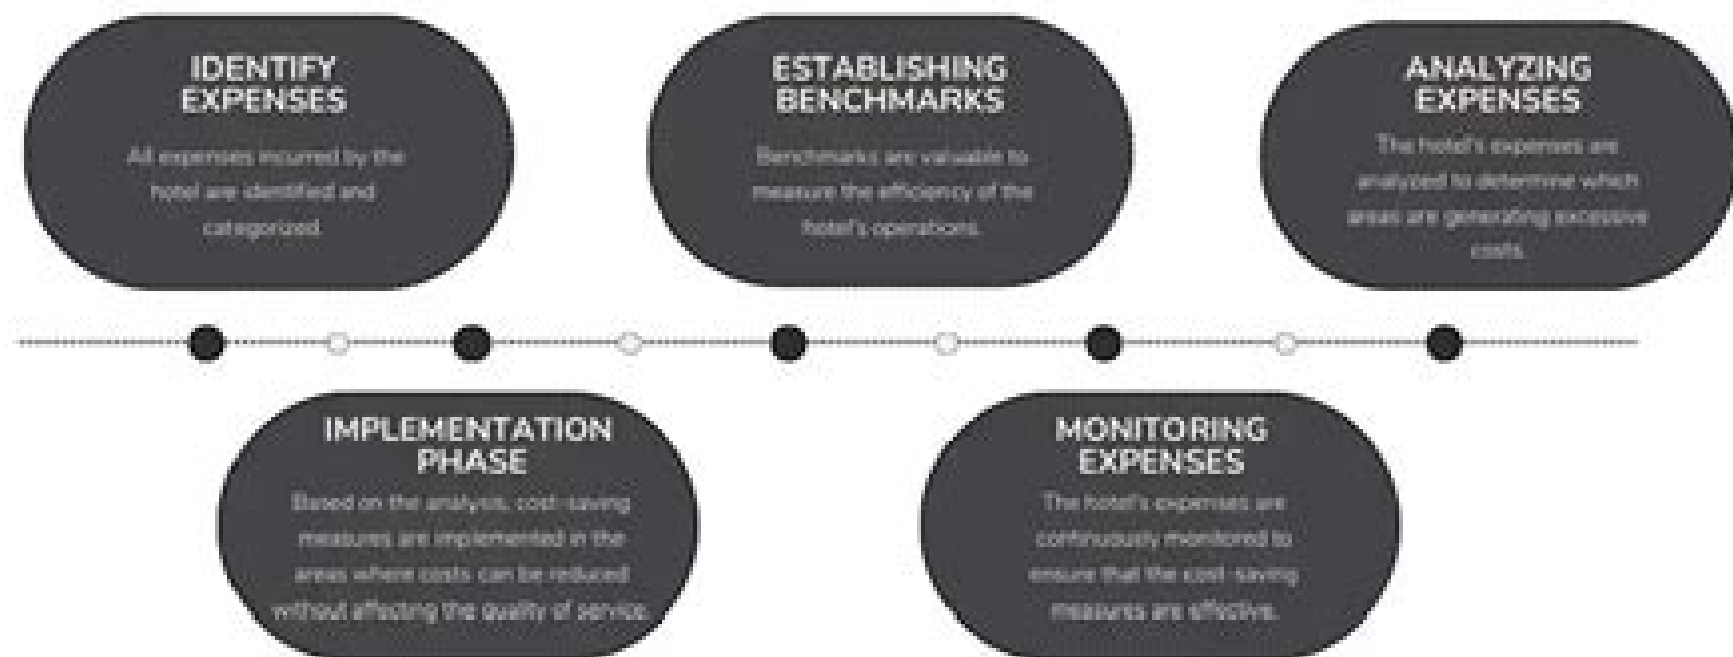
IDENTIFY EXPENSES

All expenses incurred by the hotel are identified and categorized.

ESTABLISHING BENCHMARKS

Benchmarks are valuable to measure the efficiency of the hotel's operations.

ANALYZING EXPENSES

The hotel's expenses are analyzed to determine which areas are generating excessive costs.

IMPLEMENTATION PHASE

Based on the analysis, cost-saving measures are implemented in the areas where costs can be reduced without affecting the quality of service.

MONITORING EXPENSES

The hotel's expenses are continuously monitored to ensure that the cost-saving measures are effective.